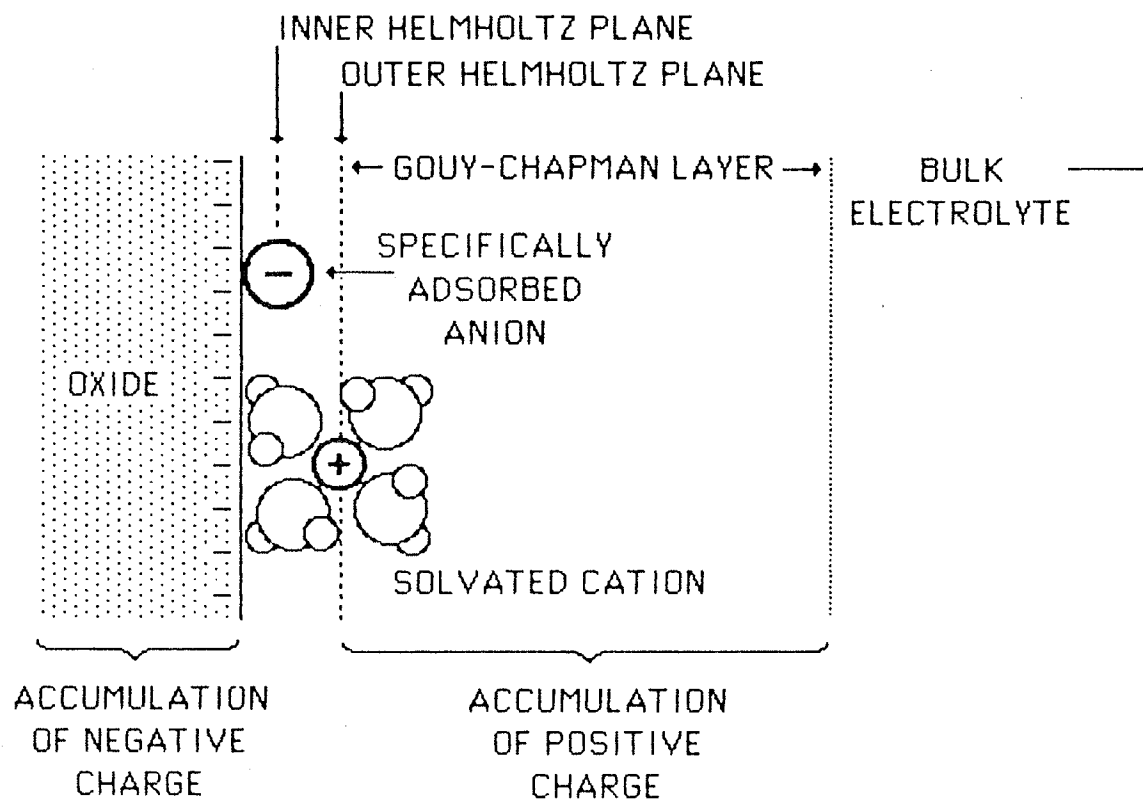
INNER HELMHOLTZ PLANE
OUTER HELMHOLTZ PLANE

← GOUY-CHAPMAN LAYER →

BULK ELECTROLYTE

SPECIFICALLY ADSORBED ANION

OXIDE

−

+

SOLVATED CATION

ACCUMULATION OF NEGATIVE CHARGE

ACCUMULATION OF POSITIVE CHARGE